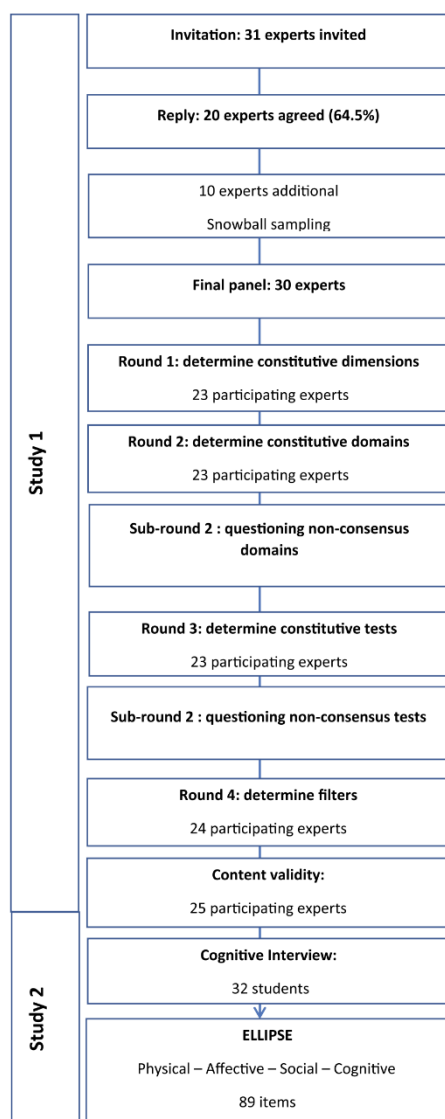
Study 1

Invitation: 31 experts invited

Reply: 20 experts agreed (64.5%)

10 experts additional

Snowball sampling

Final panel: 30 experts

Round 1: determine constitutive dimensions

23 participating experts

Round 2: determine constitutive domains

23 participating experts

Sub-round 2 : questioning non-consensus domains

Round 3: determine constitutive tests

23 participating experts

Sub-round 2 : questioning non-consensus tests

Round 4: determine filters

24 participating experts

Content validity:

25 participating experts

Study 2

Cognitive Interview:

32 students

ELLIPSE

Physical – Affective – Social – Cognitive

89 items